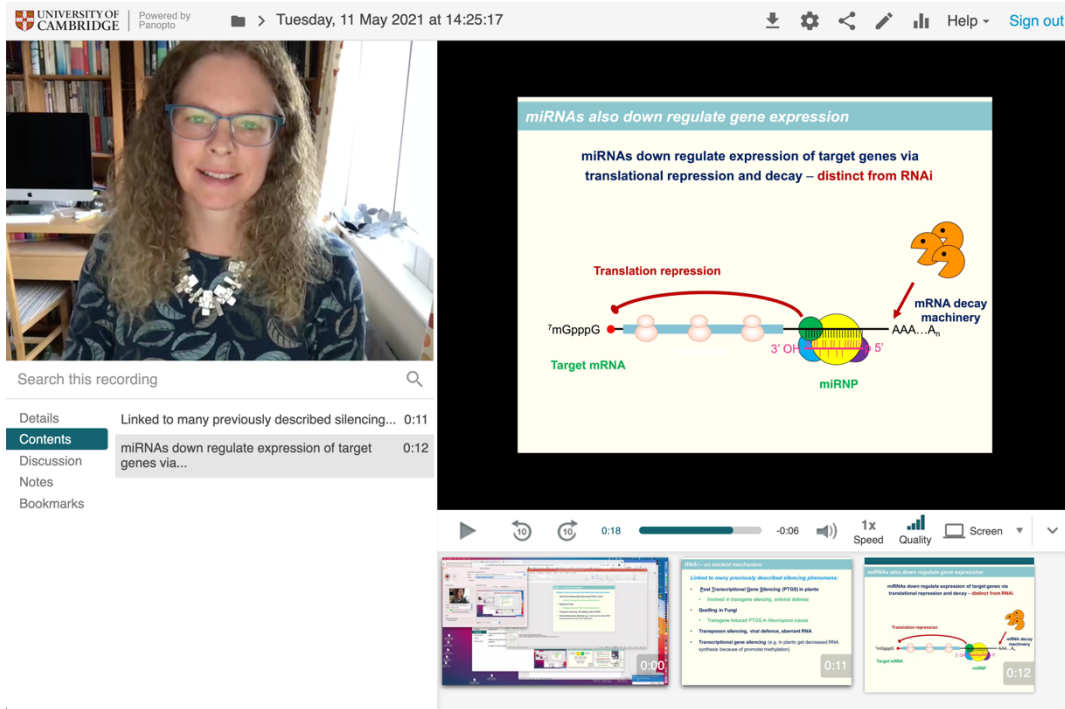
UNIVERSITY OF CAMBRIDGE Powered by Panopto

Tuesday, 11 May 2021 at 14:25:17

Help Sign out

miRNAs also down regulate gene expression

miRNAs down regulate expression of target genes via translational repression and decay – distinct from RNAi

Translation repression

mRNA decay machinery

$^{7}$mGpppG

AAA…A$_n$

3' OH

5'

Target mRNA

miRNP

Search this recording

Details
Contents
Discussion
Notes
Bookmarks

Linked to many previously described silencing... 0:11

miRNAs down regulate expression of target genes via... 0:12

10 10 0:18 -0:06 1x Speed Quality Screen

0:00

RNAi – an ancient mechanism

Linked to many previously described silencing phenomena:

Post Transcriptional Gene Silencing (PTGS) in plants

Involved in transgene silencing, antiviral defence

Quelling in Fungi

Transgene induced PTGS in Neurospora crassa

Transposon silencing, viral defence, aberrant RNA

Transcriptional gene silencing (e.g. in plants get decreased RNA synthesis because of promoter methylation)

0:11

miRNAs also down regulate gene expression

miRNAs down regulate expression of target genes via translational repression and decay – distinct from RNAi

Translation repression

mRNA decay machinery

$^{7}$mGpppG

Target mRNA

miRNP

0:12